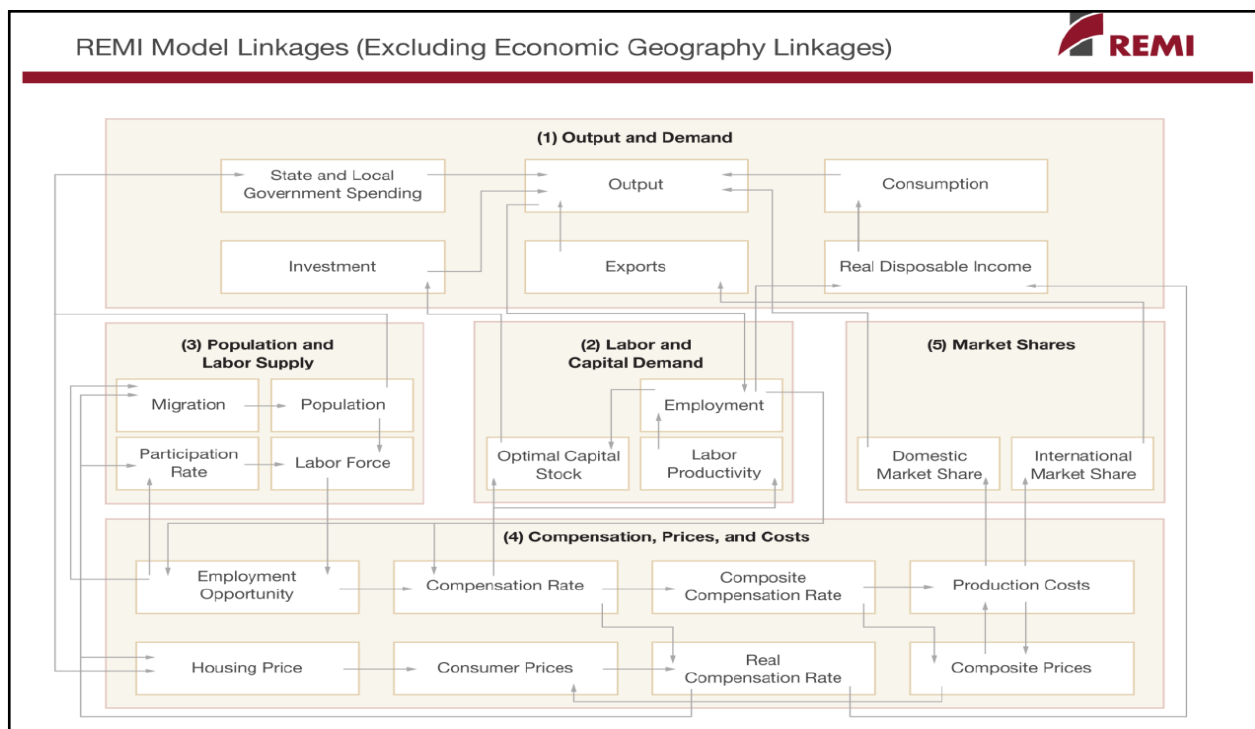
REMI Model Linkages (Excluding Economic Geography Linkages)

REMI

(1) Output and Demand

State and Local Government Spending

Output

Consumption

Investment

Exports

Real Disposable Income

(3) Population and Labor Supply

Migration

Population

Participation Rate

Labor Force

(2) Labor and Capital Demand

Employment

Optimal Capital Stock

Labor Productivity

(5) Market Shares

Domestic Market Share

International Market Share

(4) Compensation, Prices, and Costs

Employment Opportunity

Compensation Rate

Composite Compensation Rate

Production Costs

Housing Price

Consumer Prices

Real Compensation Rate

Composite Prices